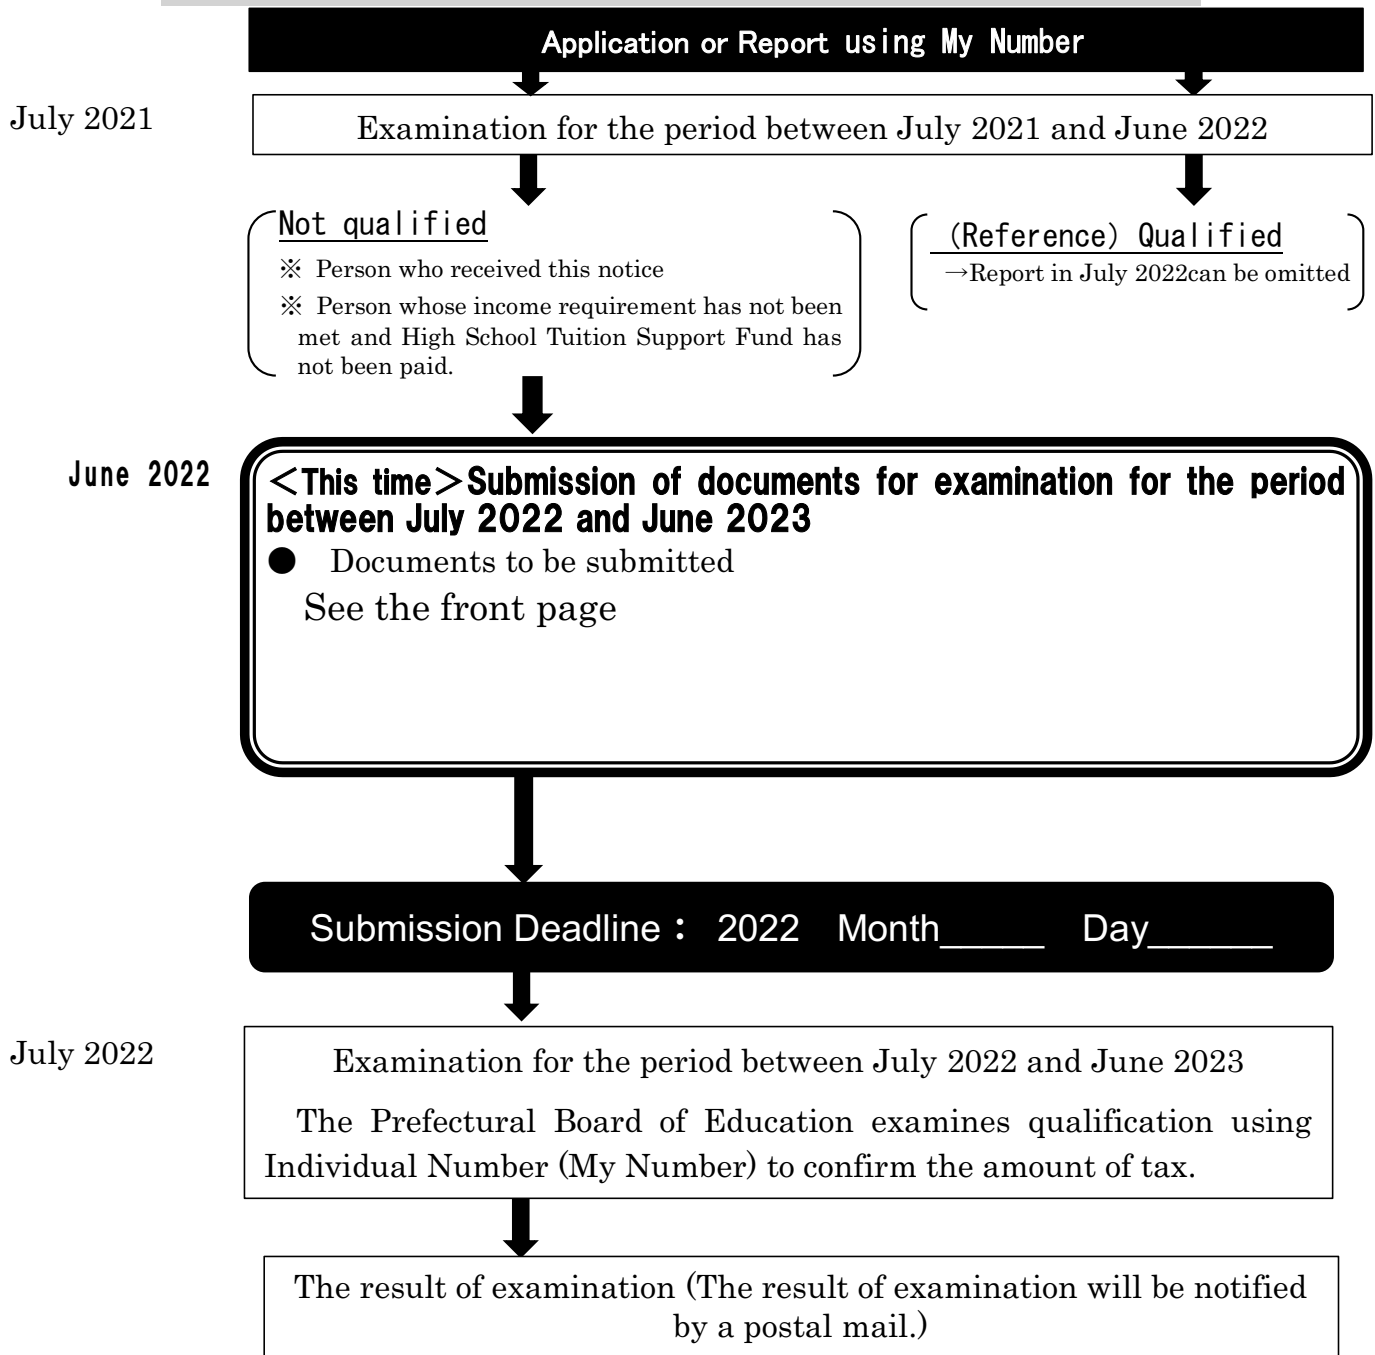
Application or Report using My Number

July 2021

Examination for the period between July 2021 and June 2022

Not qualified

※ Person who received this notice

※ Person whose income requirement has not been met and High School Tuition Support Fund has not been paid.

(Reference) Qualified

→Report in July 2022can be omitted

June 2022

<This time>Submission of documents for examination for the period between July 2022 and June 2023

● Documents to be submitted

See the front page

Submission Deadline： 2022 Month_____ Day______

July 2022

Examination for the period between July 2022 and June 2023

The Prefectural Board of Education examines qualification using Individual Number (My Number) to confirm the amount of tax.

The result of examination (The result of examination will be notified by a postal mail.)